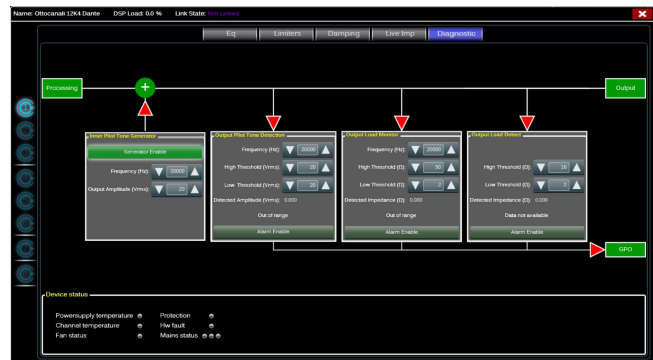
Name: Ottocanali 12K4 Dante DSP Load: 0.0 % Link State: Not Linked

Eq Limiters Damping Live Imp Diagnostic

Processing

Output

Inner Pilot Tone Generator
Generator Enable
Frequency (Hz): 20000
Output Amplitude (Vrms): 20

Output Pilot Tone Detection
Frequency (Hz): 20000
High Threshold (Vrms): 20
Low Threshold (Vrms): 20
Detected Amplitude (Vrms): 0.000
Out of range
Alarm Enable

Output Load Monitor
Frequency (Hz): 20000
High Threshold (Ω): 50
Low Threshold (Ω): 2
Detected Impedance (Ω): 0.000
Out of range
Alarm Enable

Output Load Detect
High Threshold (Ω): 16
Low Threshold (Ω): 2
Detected Impedance (Ω): 0.000
Data not available
Alarm Enable

GPO

Device status
Powersupply temperature
Channel temperature
Fan status
Protection
Hw fault
Mains status